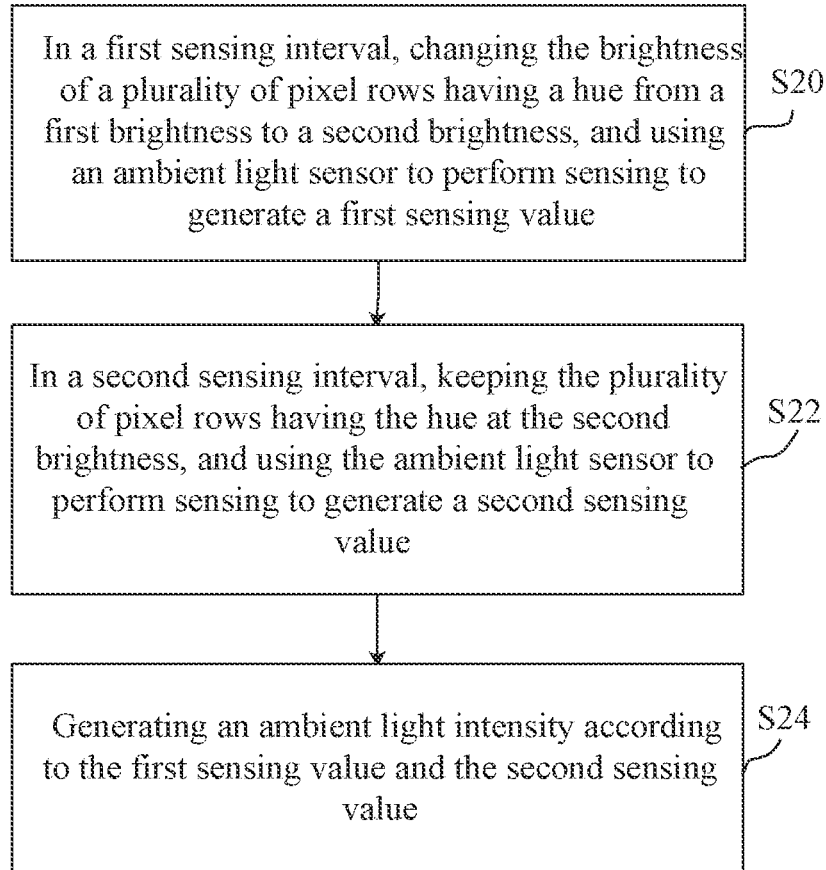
In a first sensing interval, changing the brightness of a plurality of pixel rows having a hue from a first brightness to a second brightness, and using an ambient light sensor to perform sensing to generate a first sensing value

S20

In a second sensing interval, keeping the plurality of pixel rows having the hue at the second brightness, and using the ambient light sensor to perform sensing to generate a second sensing value

S22

Generating an ambient light intensity according to the first sensing value and the second sensing value

S24